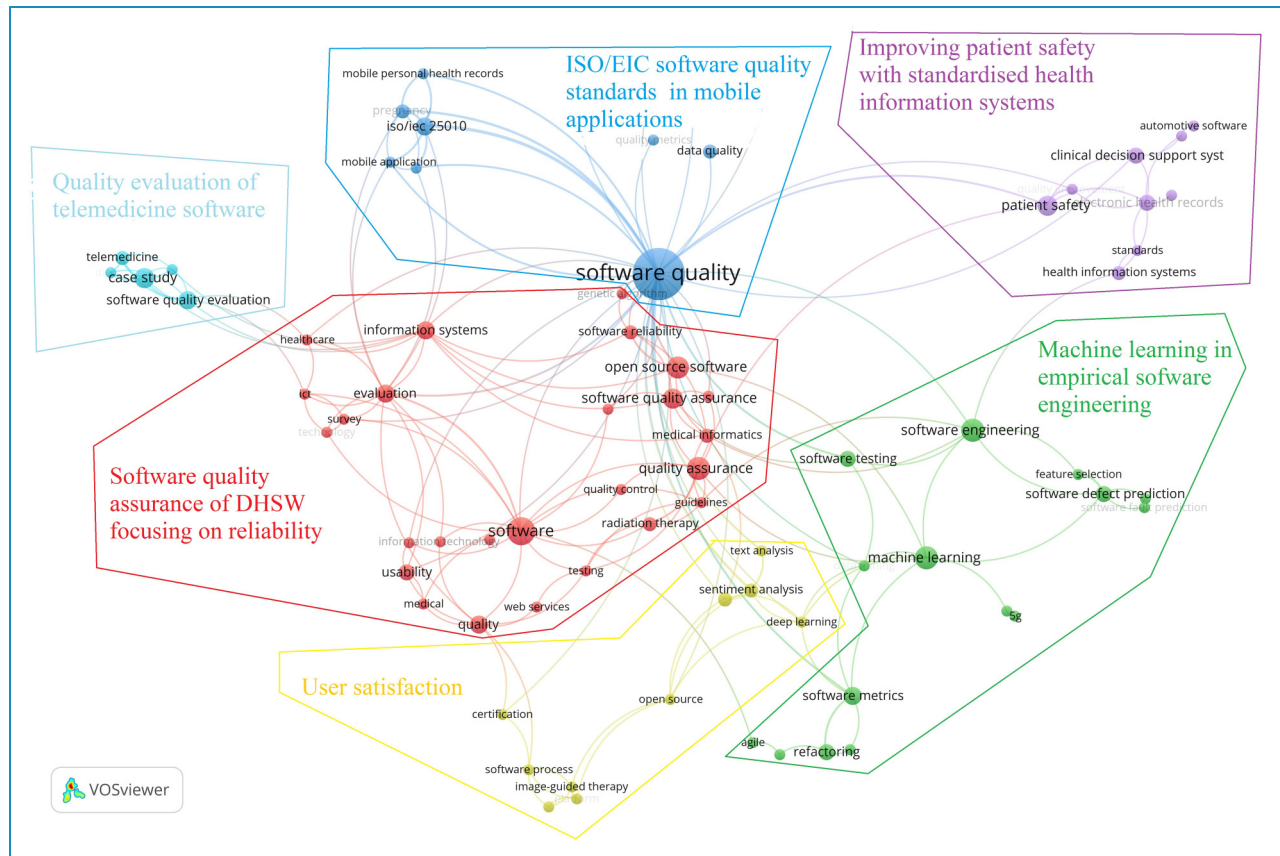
ISO/EIC software quality standards in mobile applications

mobile personal health records
pregnancy
iso/iec 25010
mobile application
quality metrics
data quality

Improving patient safety with standardised health information systems

automotive software
clinical decision support syst
quality
patient safety
electronic health records
standards
health information systems

Quality evaluation of telemedicine software

telemedicine
case study
software quality evaluation

software quality
genetic algorithm

information systems
healthcare
software reliability
open source software
evaluation
ict
software quality assurance
survey
technology
medical informatics
quality assurance
quality control
guidelines
software
radiation therapy
information technology
usability
testing
medical
web services
quality

Software quality assurance of DHSW focusing on reliability

Machine learning in empirical sofware engineering

software engineering
software testing
feature selection
software defect prediction
software fault prediction
machine learning
5g
software metrics
agile
refactoring

text analysis
sentiment analysis
deep learning
open source
certification
software process
image-guided therapy
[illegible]

User satisfaction

VOSviewer